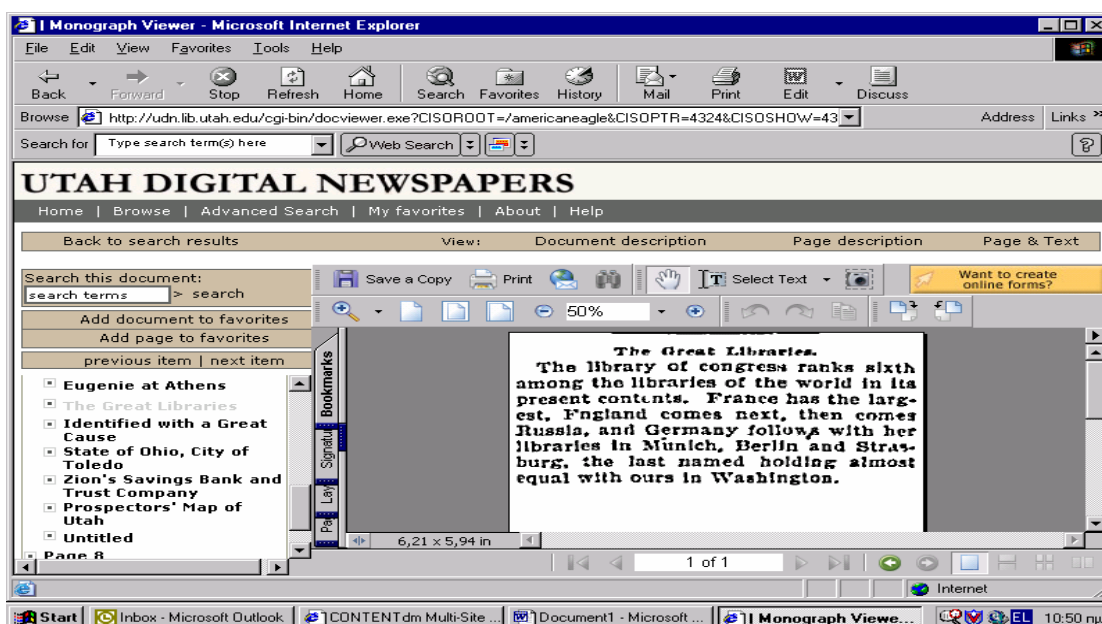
| Monograph Viewer - Microsoft Internet Explorer

File Edit View Favorites Tools Help

Back Forward Stop Refresh Home Search Favorites History Mail Print Edit Discuss

Browse http://udn.lib.utah.edu/cgi-bin/docviewer.exe?CISOROOT=/americaneagle&CISOPTR=4324&CISOSHOW=43 Address Links »

Search for Type search term(s) here Web Search

UTAH DIGITAL NEWSPAPERS

Home | Browse | Advanced Search | My favorites | About | Help

Back to search results View: Document description Page description Page & Text

Search this document:
search terms > search

Add document to favorites
Add page to favorites
previous item | next item

Eugenie at Athens
The Great Libraries
Identified with a Great Cause
State of Ohio, City of Toledo
Zion's Savings Bank and Trust Company
Prospectors' Map of Utah
Untitled
Page 8

Save a Copy Print Select Text Want to create online forms?

50%

Bookmarks Signatures Layers Pages

The Great Libraries.

The library of congress ranks sixth among the libraries of the world in its present contents. France has the largest, England comes next, then comes Russia, and Germany follows with her libraries in Munich, Berlin and Strasburg, the last named holding almost equal with ours in Washington.

6,21 x 5,94 in

1 of 1

Internet

Start Inbox - Microsoft Outlook CONTENTdm Multi-Site ... Document1 - Microsoft ... | Monograph Viewe... 10:50 πμ